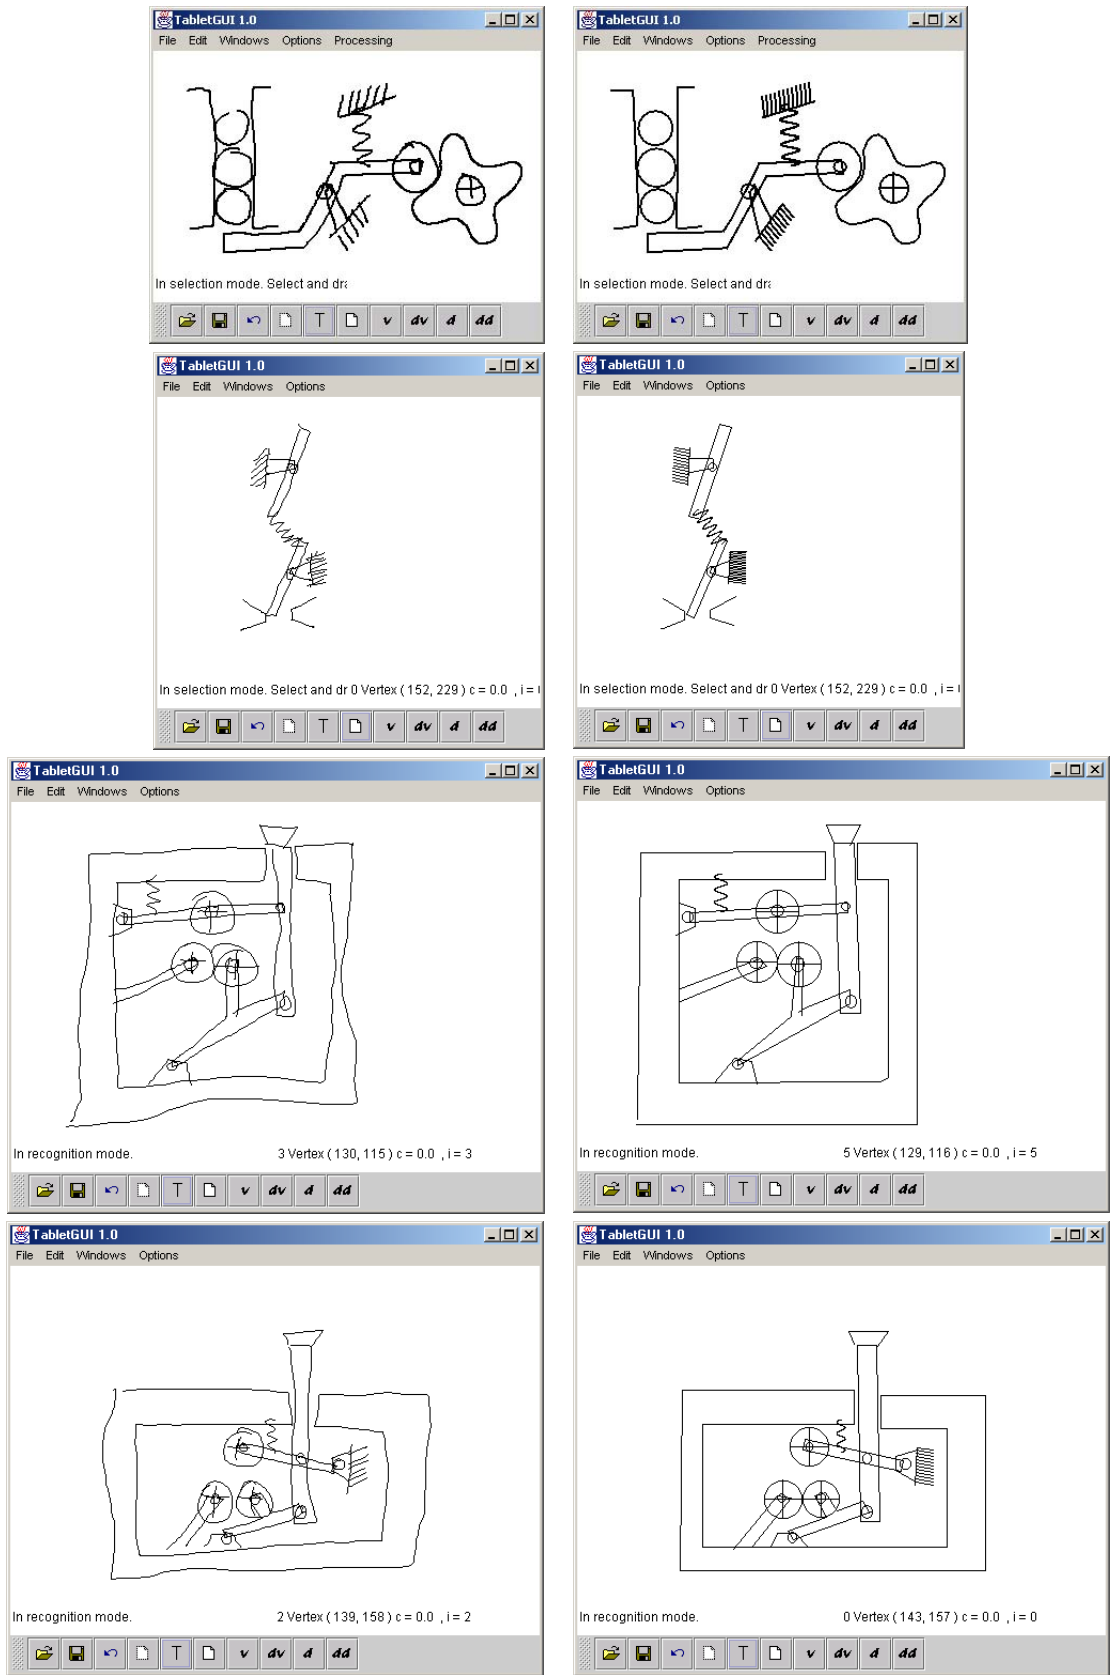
TabletGUI 1.0
File Edit Windows Options Processing
In selection mode. Select and dr
v dv d dd

TabletGUI 1.0
File Edit Windows Options Processing
In selection mode. Select and dr
v dv d dd

TabletGUI 1.0
File Edit Windows Options
In selection mode. Select and dr 0 Vertex ( 152, 229 ) c = 0.0 , i =
v dv d dd

TabletGUI 1.0
File Edit Windows Options
In selection mode. Select and dr 0 Vertex ( 152, 229 ) c = 0.0 , i =
v dv d dd

TabletGUI 1.0
File Edit Windows Options
In recognition mode. 3 Vertex ( 130, 115 ) c = 0.0 , i = 3
v dv d dd

TabletGUI 1.0
File Edit Windows Options
In recognition mode. 5 Vertex ( 129, 116 ) c = 0.0 , i = 5
v dv d dd

TabletGUI 1.0
File Edit Windows Options
In recognition mode. 2 Vertex ( 139, 158 ) c = 0.0 , i = 2
v dv d dd

TabletGUI 1.0
File Edit Windows Options
In recognition mode. 0 Vertex ( 143, 157 ) c = 0.0 , i = 0
v dv d dd